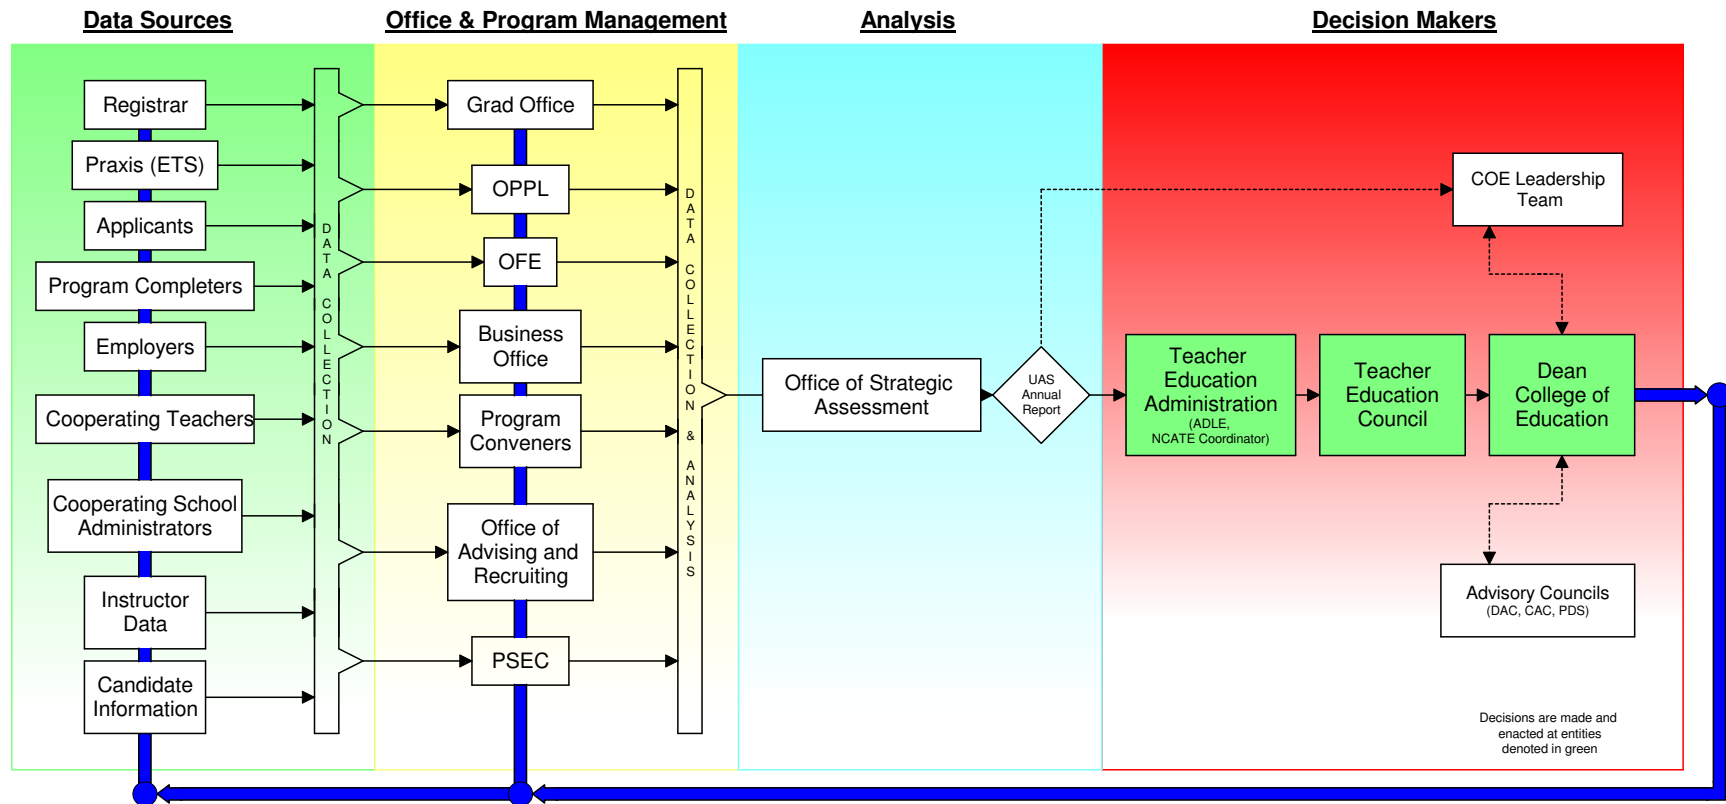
Data Sources

Office & Program Management

Analysis

Decision Makers

Registrar

Praxis (ETS)

Applicants

Program Completers

Employers

Cooperating Teachers

Cooperating School Administrators

Instructor Data

Candidate Information

DATA COLLECTION

Grad Office

OPPL

OFE

Business Office

Program Conveners

Office of Advising and Recruiting

PSEC

DATA COLLECTION & ANALYSIS

Office of Strategic Assessment

UAS Annual Report

COE Leadership Team

Teacher Education Administration (ADLE, NCATE Coordinator)

Teacher Education Council

Dean College of Education

Advisory Councils (DAC, CAC, PDS)

Decisions are made and enacted at entities denoted in green